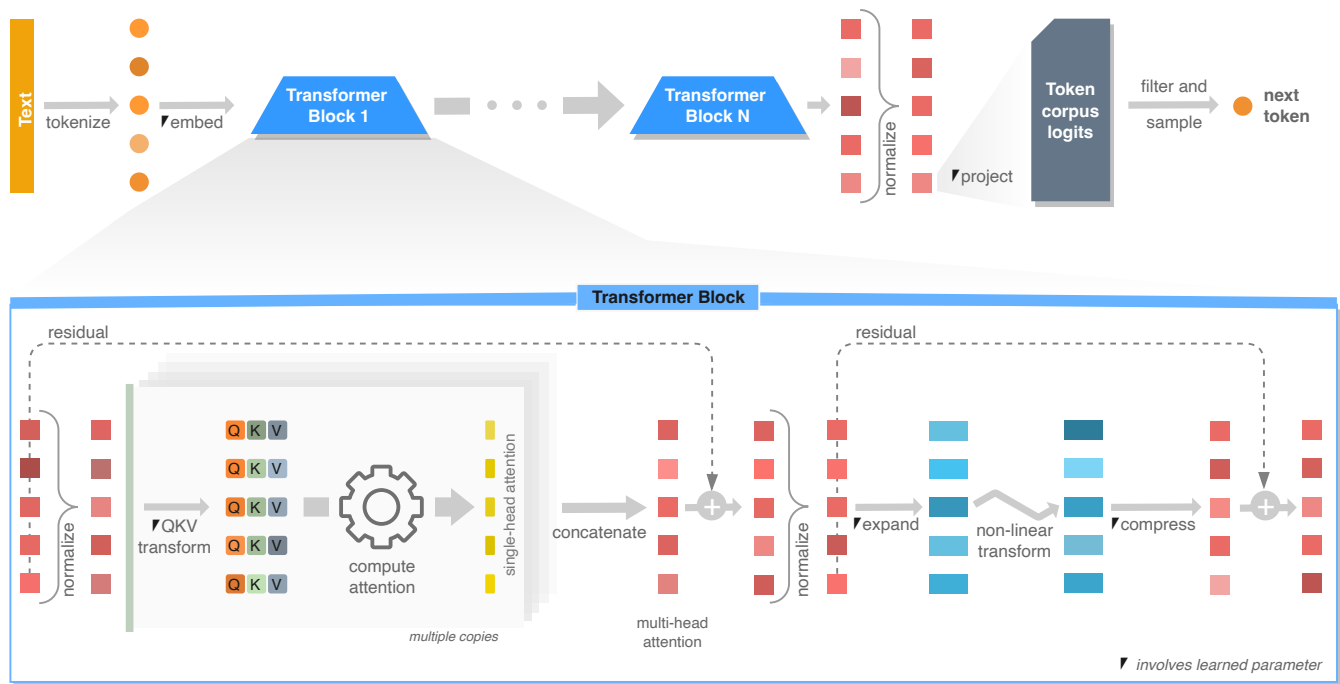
Text

tokenize

embed

Transformer Block 1

Transformer Block N

normalize

project

Token corpus logits

filter and sample

next token

Transformer Block

residual

residual

normalize

QKV transform

Q K V

Q K V

Q K V

Q K V

Q K V

compute attention

single-head attention

multiple copies

concatenate

multi-head attention

normalize

expand

non-linear transform

compress

involves learned parameter